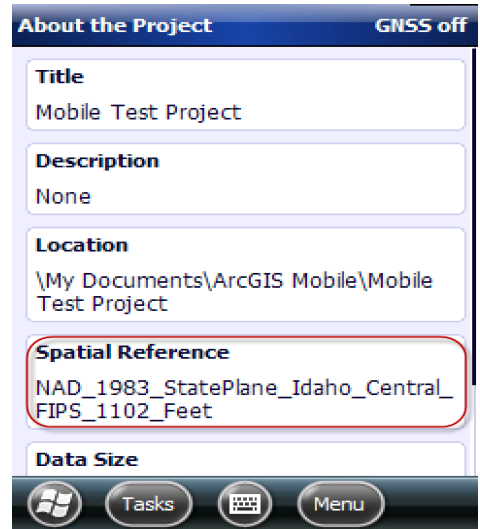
About the Project GNSS off

Title
Mobile Test Project

Description
None

Location
\My Documents\ArcGIS Mobile\Mobile Test Project

Spatial Reference
NAD_1983_StatePlane_Idaho_Central_FIPS_1102_Feet

Data Size

Tasks Menu